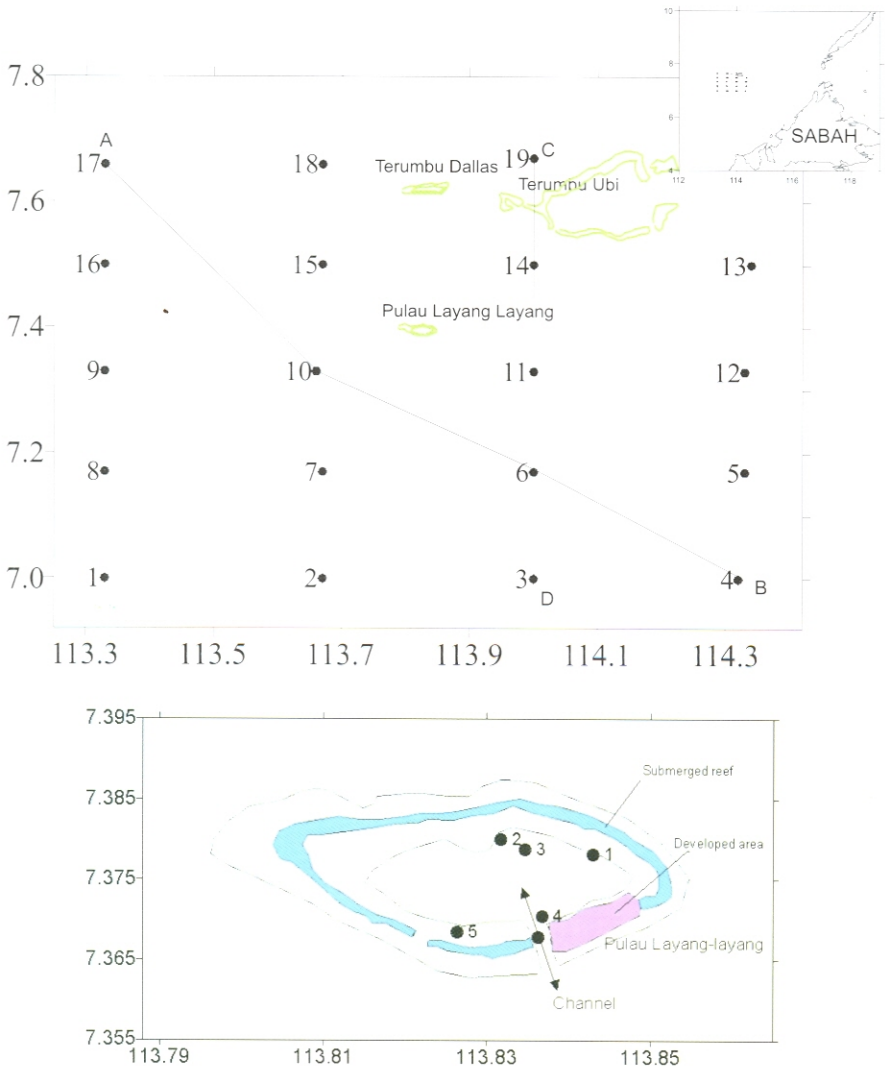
7.8
7.6
7.4
7.2
7.0
113.3 113.5 113.7 113.9 114.1 114.3

A
17 18 Terumbu Dallas 19 C
Terumbu Ubi
16 15 14 13
Pulau Layang Layang
9 10 11 12
8 7 6 5
1 2 3 D 4 B

10
8
6
4
112 114 116 118
SABAH

7.395
7.385
7.375
7.365
7.355
113.79 113.81 113.83 113.85

Submerged reef
Developed area
2 3 1
4
5
Pulau Layang-layang
Channel